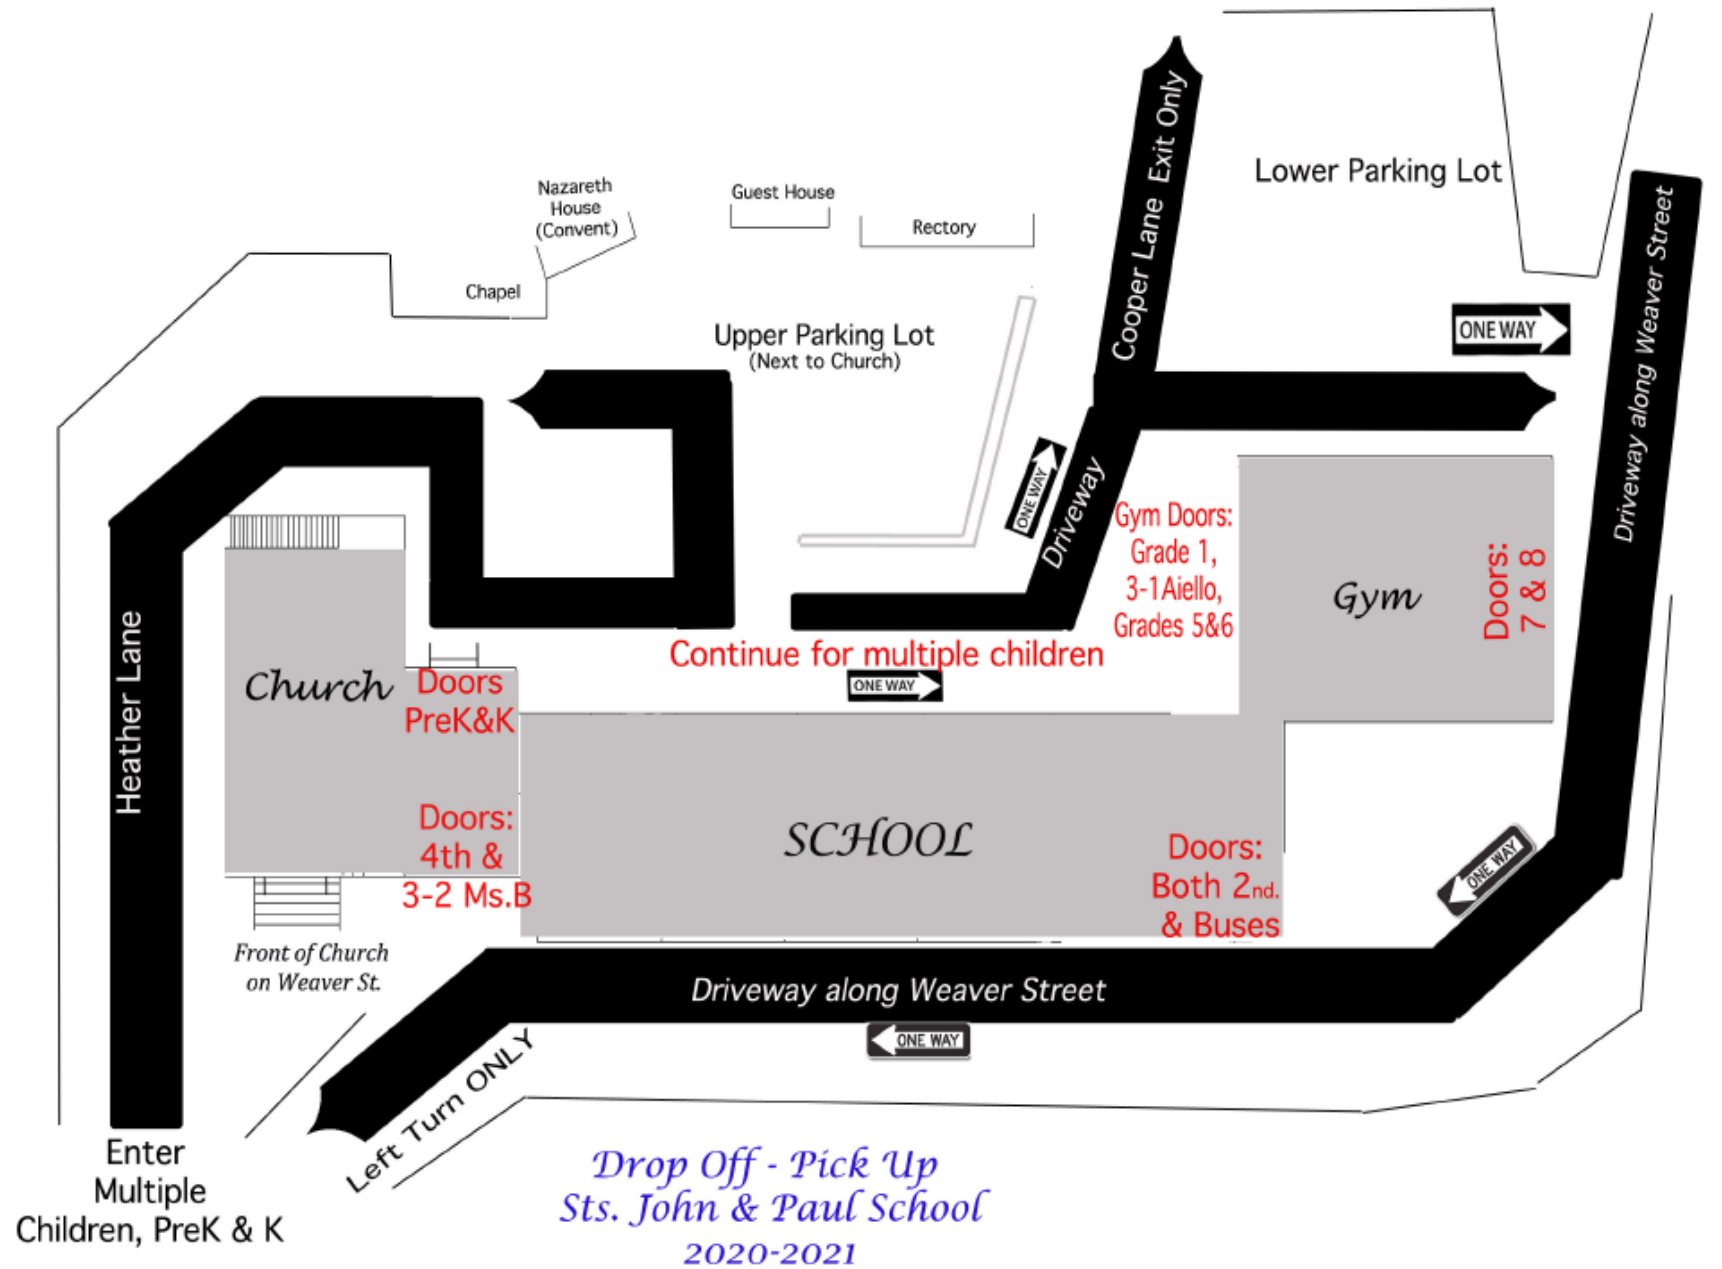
Nazareth House (Convent)

Guest House

Rectory

Chapel

Cooper Lane Exit Only

Lower Parking Lot

Upper Parking Lot
(Next to Church)

ONE WAY

Driveway along Weaver Street

ONE WAY

Driveway

Gym Doors: Grade 1, 3-1 Aiello, Grades 5&6

Gym

Doors: 7 & 8

Heather Lane

Church

Doors PreK&K

Continue for multiple children

ONE WAY

Doors: 4th & 3-2 Ms.B

SCHOOL

Doors: Both 2nd. & Buses

ONE WAY

Front of Church on Weaver St.

Driveway along Weaver Street

ONE WAY

Left Turn ONLY

Enter Multiple Children, PreK & K

Drop Off - Pick Up
Sts. John & Paul School
2020-2021